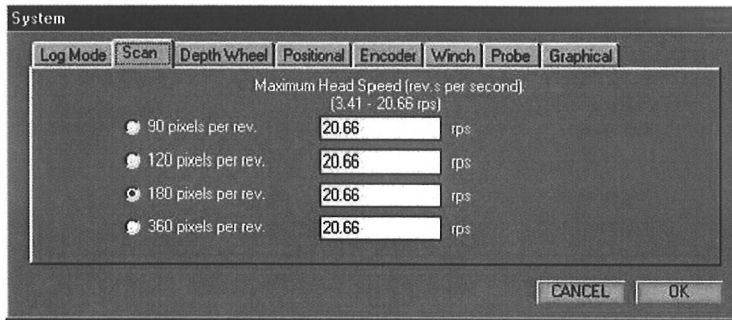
System

Log Mode | Scan | Depth Wheel | Positional | Encoder | Winch | Probe | Graphical

Maximum Head Speed (rev.s per second).
(3.41 - 20.66 rps)

90 pixels per rev. 20.66 rps

120 pixels per rev. 20.66 rps

180 pixels per rev. 20.66 rps

360 pixels per rev. 20.66 rps

CANCEL OK